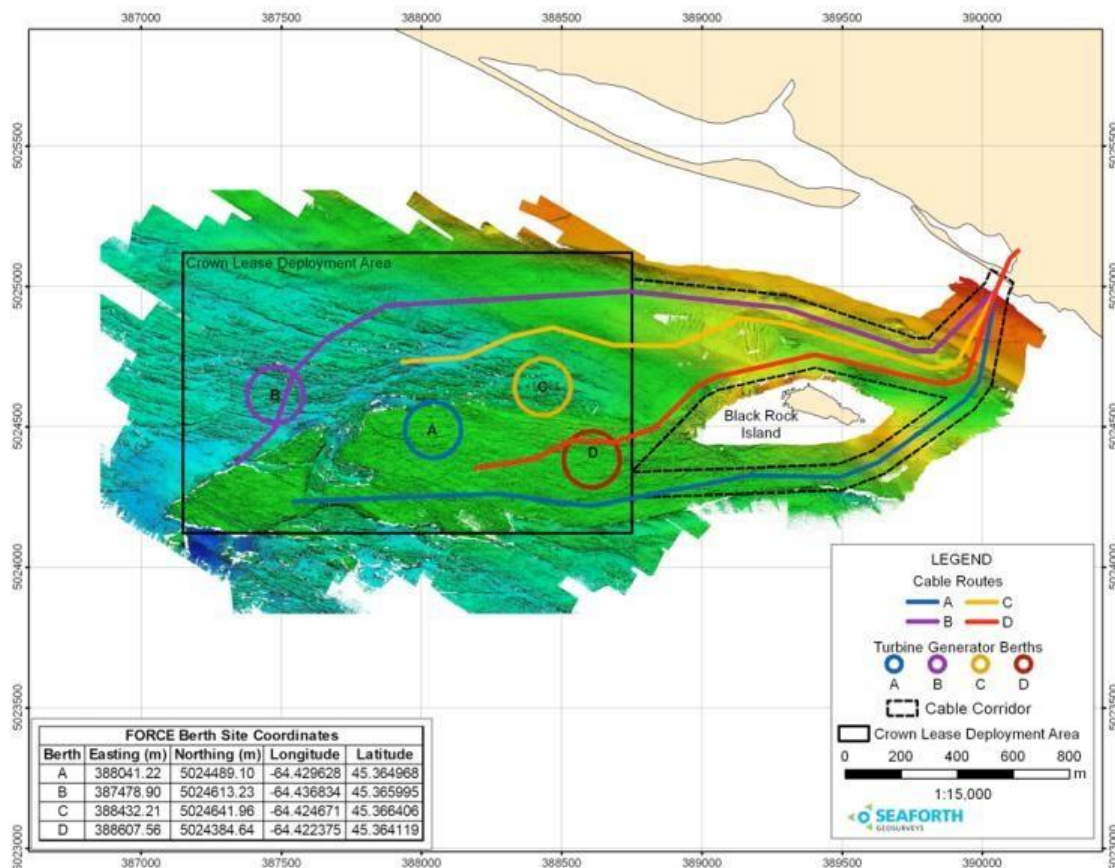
387000 387500 388000 388500 389000 389500 390000

5025500 5025000 5024500 5024000 5023500 5023000

Crown Lease Deployment Area

B

C

A

D

Black Rock Island

LEGEND
Cable Routes
A C
B D
Turbine Generator Berths
A B C D
Cable Corridor
Crown Lease Deployment Area
0 200 400 600 800 m
1:15,000
SEAFORTH GEOSURVEYS

| FORCE Berth Site Coordinates | | | | |
|---|---|---|---|---|
| Berth | Easting (m) | Northing (m) | Longitude | Latitude |
| A | 388041.22 | 5024489.10 | -64.429628 | 45.364968 |
| B | 387478.90 | 5024613.23 | -64.436834 | 45.365995 |
| C | 388432.21 | 5024641.96 | -64.424671 | 45.366406 |
| D | 388607.56 | 5024384.64 | -64.422375 | 45.364119 |

387000 387500 388000 388500 389000 389500 390000